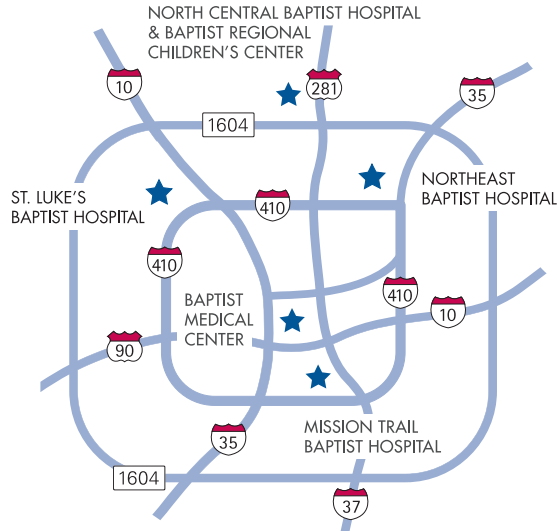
NORTH CENTRAL BAPTIST HOSPITAL & BAPTIST REGIONAL CHILDREN'S CENTER

10

281

35

1604

ST. LUKE'S BAPTIST HOSPITAL

410

NORTHEAST BAPTIST HOSPITAL

410

BAPTIST MEDICAL CENTER

410

10

90

35

MISSION TRAIL BAPTIST HOSPITAL

1604

37